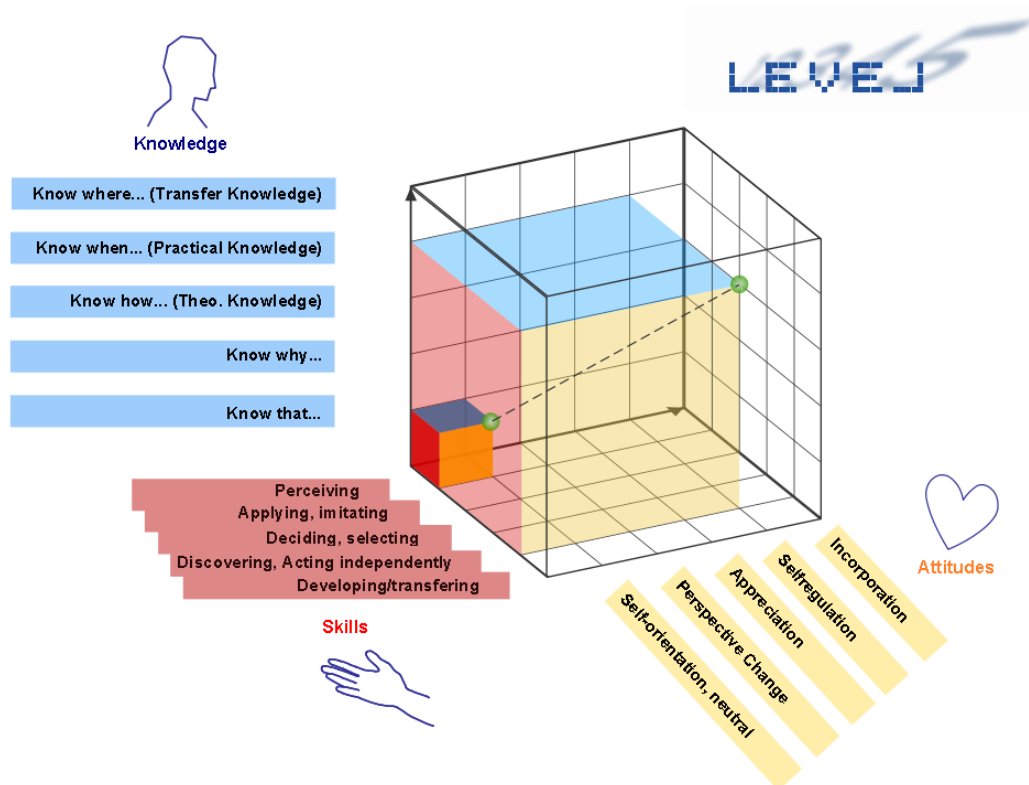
LEVEL

Knowledge

Know where... (Transfer Knowledge)

Know when... (Practical Knowledge)

Know how... (Theo. Knowledge)

Know why...

Know that...

Perceiving

Applying, imitating

Deciding, selecting

Discovering, Acting independently

Developing/transfering

Skills

Attitudes

Incorporation

Selfregulation

Appreciation

Perspective Change

Self-orientation, neutral